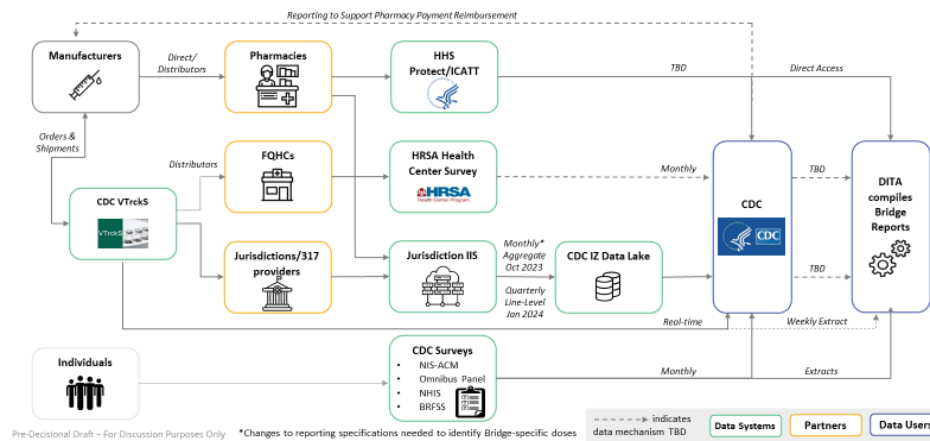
Reporting to Support Pharmacy Payment Reimbursement

Manufacturers

Direct/ Distributors

Pharmacies

HHS Protect/ICATT

TBD

Direct Access

Orders & Shipments

Distributors

FQHCs

HRSA Health Center Survey

HRSA Health Center Program

Monthly

CDC

TBD

DITA compiles Bridge Reports

CDC VTrckS

VTrckS

Jurisdictions/317 providers

Jurisdiction IIS

Monthly* Aggregate Oct 2023

Quarterly Line-Level Jan 2024

CDC IZ Data Lake

CDC

TBD

Real-time

Weekly Extract

Individuals

CDC Surveys

• NIS-ACM
• Omnibus Panel
• NHIS
• BRFSS

Monthly

Extracts

Pre-Decisional Draft – For Discussion Purposes Only

*Changes to reporting specifications needed to identify Bridge-specific doses

indicates data mechanism TBD

Data Systems

Partners

Data Users